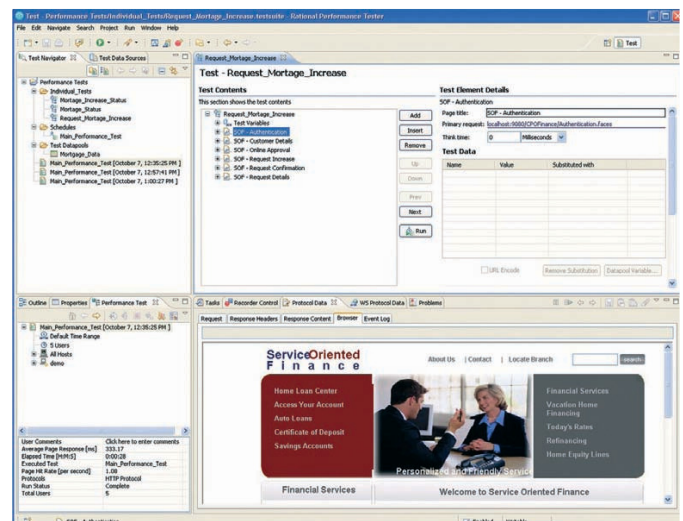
Test - Performance Tests/Individual_Tests/Request_Mortage_Increase.testsuite - Rational Performance Tester

File Edit Navigate Search Project Run Window Help

Test

Test Navigator | Test Data Sources

Performance Tests
Individual_Tests
Mortage_Increase_Status
Mortage_Status
Request_Mortage_Increase
Schedules
Main_Performance_Test
Test Datapools
Mortgage_Data
Main_Performance_Test [October 7, 12:35:25 PM]
Main_Performance_Test [October 7, 12:57:41 PM]
Main_Performance_Test [October 7, 1:00:27 PM]

Request_Mortage_Increase

Test - Request_Mortage_Increase

Test Contents
This section shows the test contents

Request_Mortage_Increase
Test Variables
SOF - Authentication
SOF - Customer Details
SOF - Online Approval
SOF - Request Increase
SOF - Request Confirmation
SOF - Request Details

Add
Insert
Remove
Up
Down
Prev
Next
Run

Test Element Details
SOF - Authentication
Page title: SOF - Authentication
Primary request: localhost:9080/CPOFinance/Authentication.faces
Think time: 0 Milliseconds

Test Data
| Name | Value | Substituted with |
|---|---|---|

URL Encode Remove Substitution Datapool Variable...

Outline | Properties | Performance Test

Main_Performance_Test [October 7, 12:35:25 PM]
Default Time Range
5 Users
All Hosts
demo

| | |
|---|---|
| User Comments | Click here to enter comments |
| Average Page Response [ms] | 333.17 |
| Elapsed Time [H:M:S] | 0:00:28 |
| Executed Test | Main_Performance_Test |
| Page Hit Rate [per second] | 1.08 |
| Protocols | HTTP Protocol |
| Run Status | Complete |
| Total Users | 5 |

Tasks | Recorder Control | Protocol Data | WS Protocol Data | Problems

Request | Response Headers | Response Content | Browser | Event Log

ServiceOriented
Finance

About Us | Contact | Locate Branch search

Home Loan Center
Access Your Account
Auto Loans
Certificate of Deposit
Savings Accounts

Personalized and Friendly Service

Financial Services
Vacation Home Financing
Today's Rates
Refinancing
Home Equity Lines

Financial Services
Welcome to Service Oriented Finance

SOF - Authentication